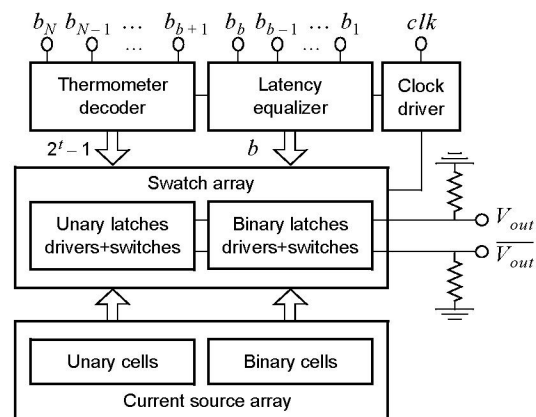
$b_N$ $b_{N-1}$ … $b_{b+1}$ … $b_b$ $b_{b-1}$ … $b_1$ … $clk$

Thermometer decoder

Latency equalizer

Clock driver

$2^t - 1$

$b$

Swatch array

Unary latches drivers+switches

Binary latches drivers+switches

$V_{out}$

$\overline{V_{out}}$

Unary cells

Binary cells

Current source array